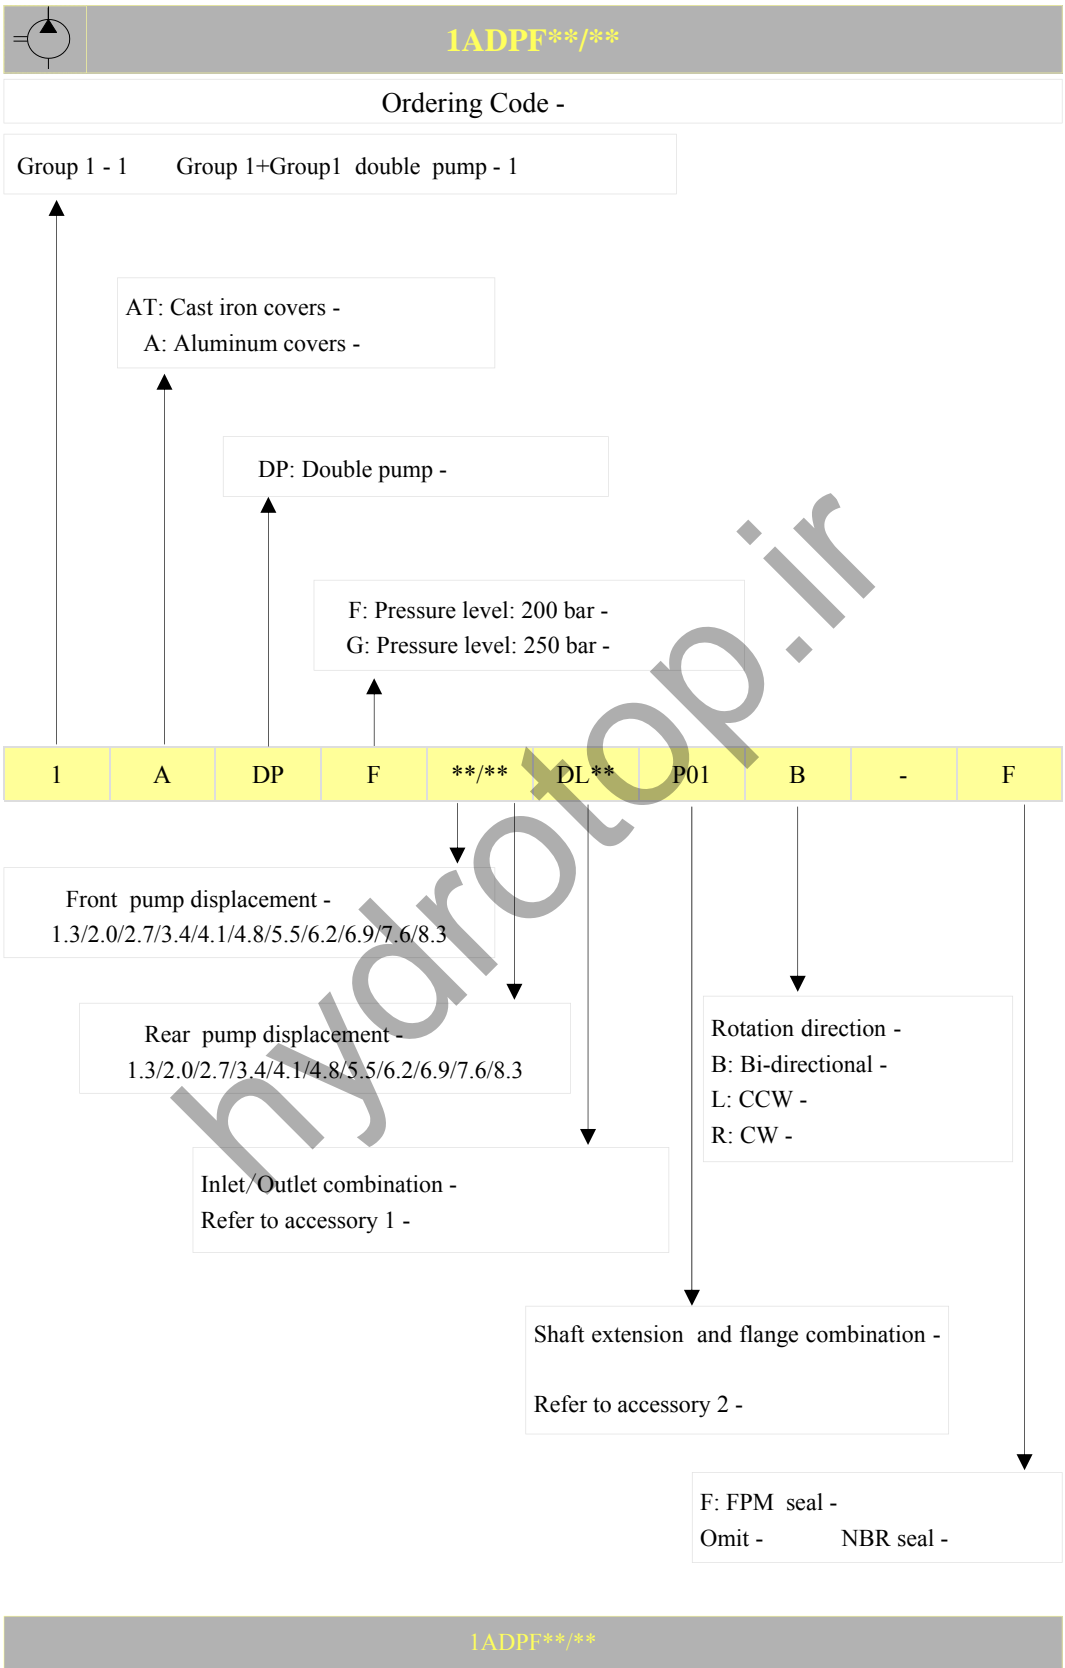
1ADPF**/**

Ordering Code -

Group 1 - 1 Group 1+Group1 double pump - 1

AT: Cast iron covers -
A: Aluminum covers -

DP: Double pump -

F: Pressure level: 200 bar -
G: Pressure level: 250 bar -

| 1 | A | DP | F | **/** | DL** | P01 | B | - | F |
|---|---|---|---|---|---|---|---|---|---|

Front pump displacement -
1.3/2.0/2.7/3.4/4.1/4.8/5.5/6.2/6.9/7.6/8.3

Rear pump displacement -
1.3/2.0/2.7/3.4/4.1/4.8/5.5/6.2/6.9/7.6/8.3

Inlet/Outlet combination -
Refer to accessory 1 -

Rotation direction -
B: Bi-directional -
L: CCW -
R: CW -

Shaft extension and flange combination -

Refer to accessory 2 -

F: FPM seal -
Omit - NBR seal -

hydrotop.ir

1ADPF**/**